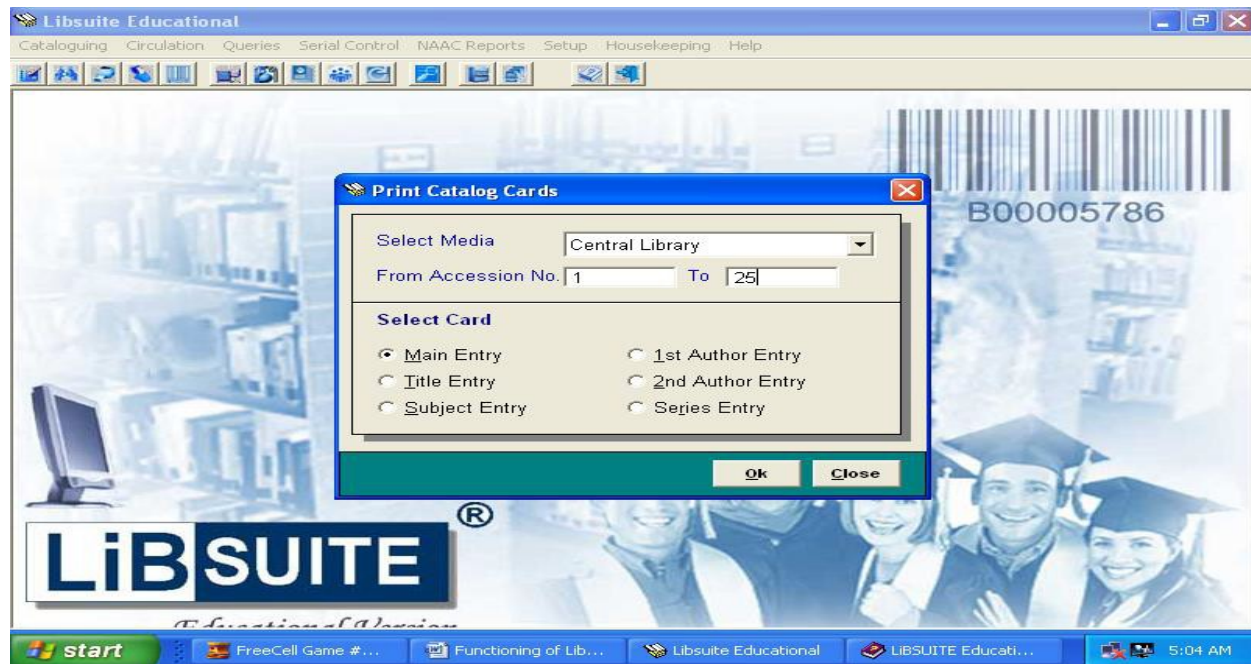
Libsuite Educational

Cataloguing Circulation Queries Serial Control NAAC Reports Setup Housekeeping Help

B00005786

Print Catalog Cards

Select Media Central Library

From Accession No. 1 To 25

Select Card

Main Entry

Title Entry

Subject Entry

1st Author Entry

2nd Author Entry

Series Entry

Ok Close

LiBSUITE®

Educational Version

start FreeCell Game #... Functioning of Lib... Libsuite Educational LiBSUITE Educati... 5:04 AM